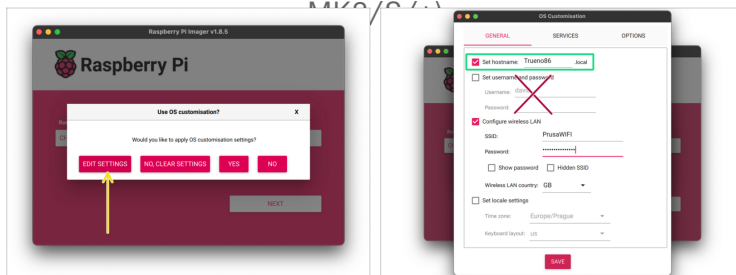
MK3/S (+)

Raspberry Pi Imager v1.8.5

Raspberry Pi

Use OS customisation?

X

Would you like to apply OS customisation settings?

EDIT SETTINGS

NO, CLEAR SETTINGS

YES

NO

NEXT

OS Customisation

GENERAL

SERVICES

OPTIONS

Set hostname: Trueno86 .local

Set username and password

Username: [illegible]

Password:

Configure wireless LAN

SSID: PrusaWIFI

Password: ••••••••••••••

Show password

Hidden SSID

Wireless LAN country: GB

Set locale settings

Time zone: Europe/Prague

Keyboard layout: us

SAVE